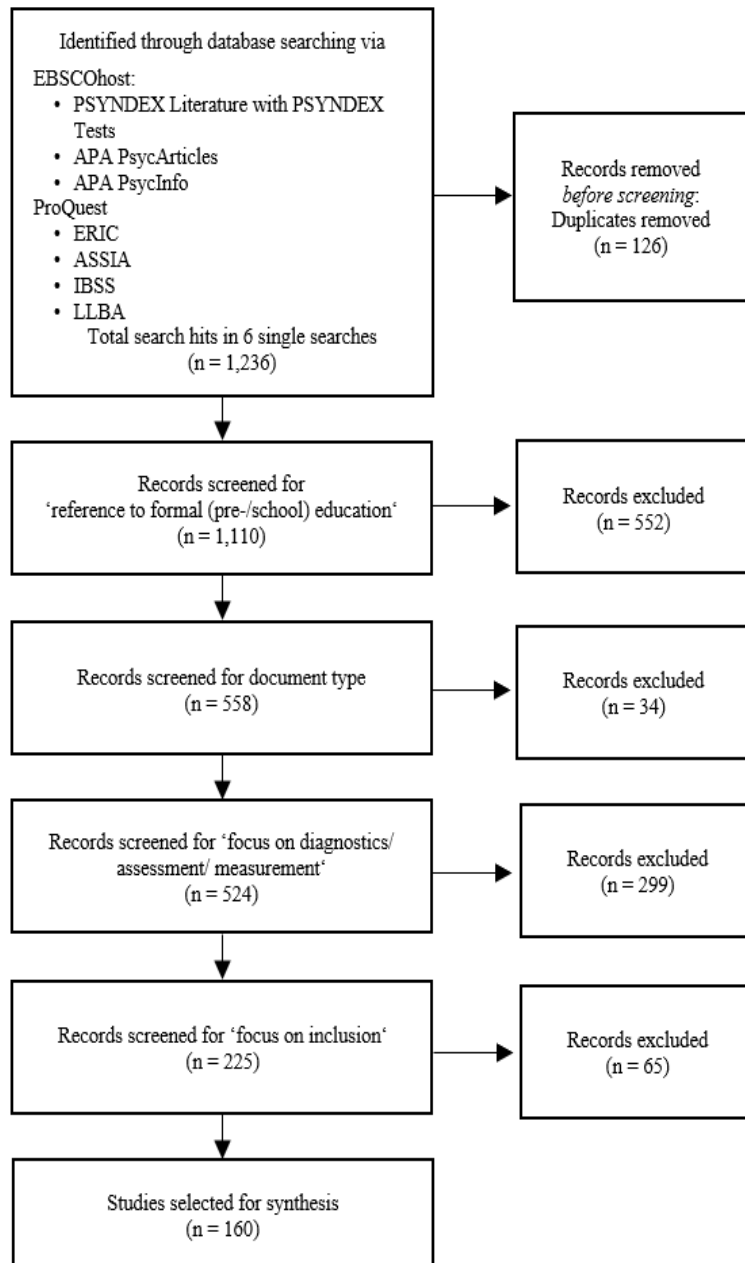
Identified through database searching via

EBSCOhost:
• PSYNDEX Literature with PSYNDEX Tests
• APA PsycArticles
• APA PsycInfo

ProQuest
• ERIC
• ASSIA
• IBSS
• LLBA

Total search hits in 6 single searches
(n = 1,236)

Records removed *before screening*:
Duplicates removed
(n = 126)

Records screened for 'reference to formal (pre-/school) education'
(n = 1,110)

Records excluded
(n = 552)

Records screened for document type
(n = 558)

Records excluded
(n = 34)

Records screened for 'focus on diagnostics/ assessment/ measurement'
(n = 524)

Records excluded
(n = 299)

Records screened for 'focus on inclusion'
(n = 225)

Records excluded
(n = 65)

Studies selected for synthesis
(n = 160)